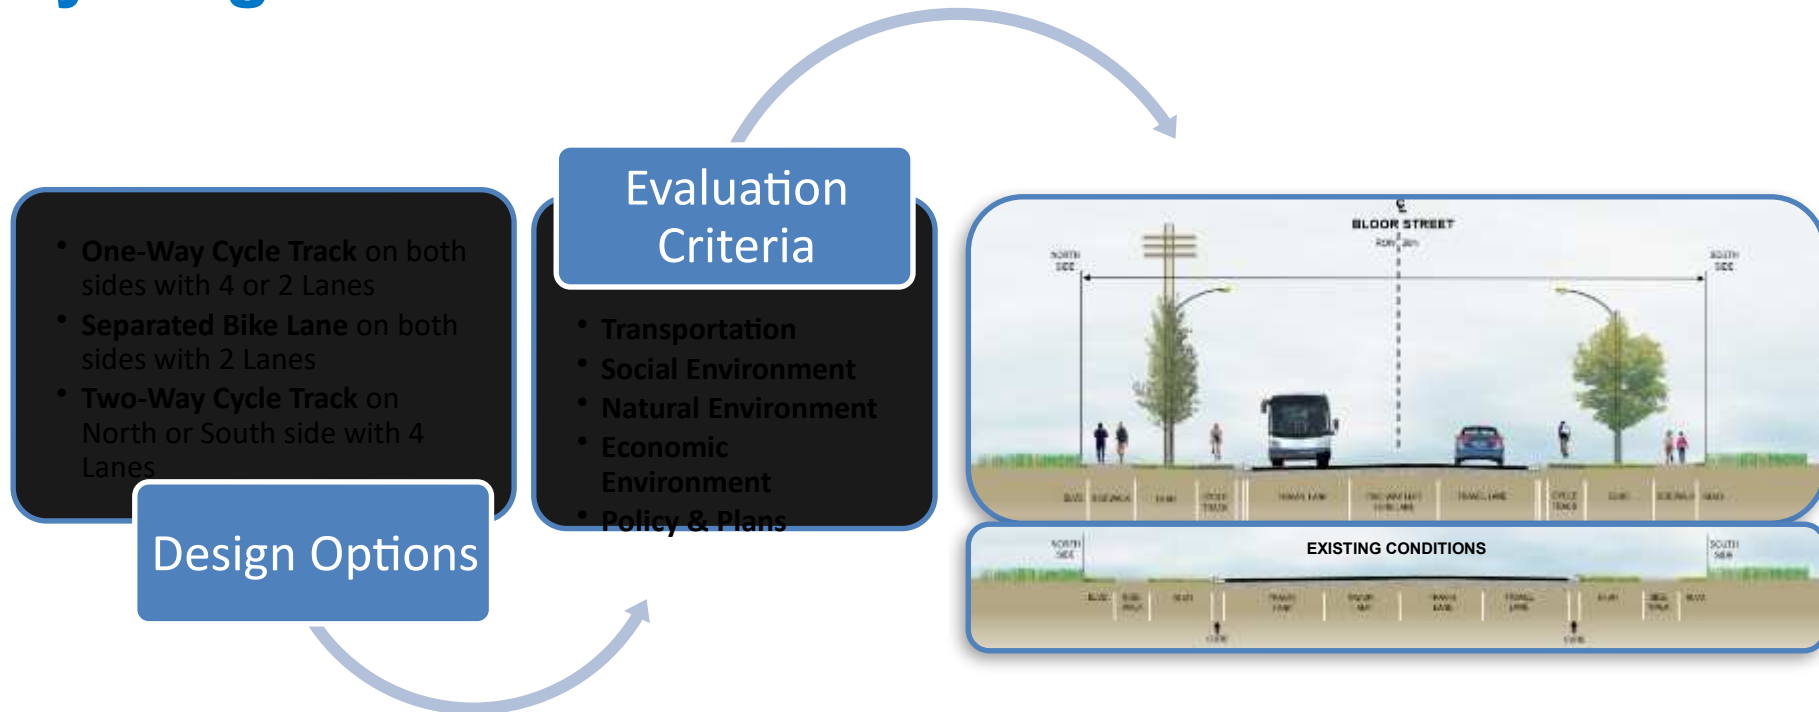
• One-Way Cycle Track on both sides with 4 or 2 Lanes
• Separated Bike Lane on both sides with 2 Lanes
• Two-Way Cycle Track on North or South side with 4 Lanes

Design Options

Evaluation Criteria

• Transportation
• Social Environment
• Natural Environment
• Economic Environment
• Policy & Plans

BLOOR STREET

NORTH SIDE

SOUTH SIDE

EXISTING CONDITIONS

NORTH SIDE

SOUTH SIDE